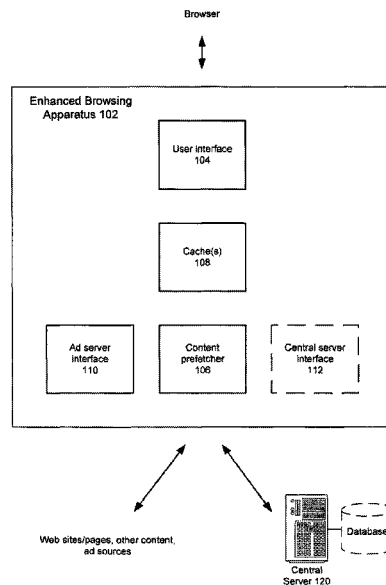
Browser

Enhanced Browsing Apparatus 102

User interface 104

Cache(s) 108

Ad server interface 110

Content prefetcher 106

Central server interface 112

Web sites/pages, other content, ad sources

Database

Central Server 120